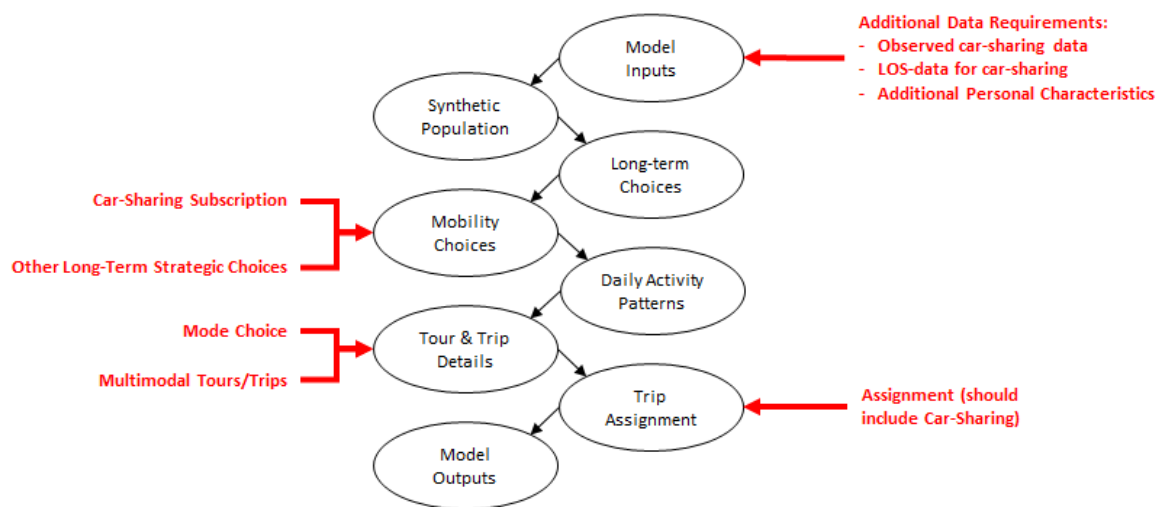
Model Inputs

Additional Data Requirements:
- Observed car-sharing data
- LOS-data for car-sharing
- Additional Personal Characteristics

Synthetic Population

Long-term Choices

Car-Sharing Subscription

Other Long-Term Strategic Choices

Mobility Choices

Daily Activity Patterns

Mode Choice

Multimodal Tours/Trips

Tour & Trip Details

Trip Assignment

Assignment (should include Car-Sharing)

Model Outputs